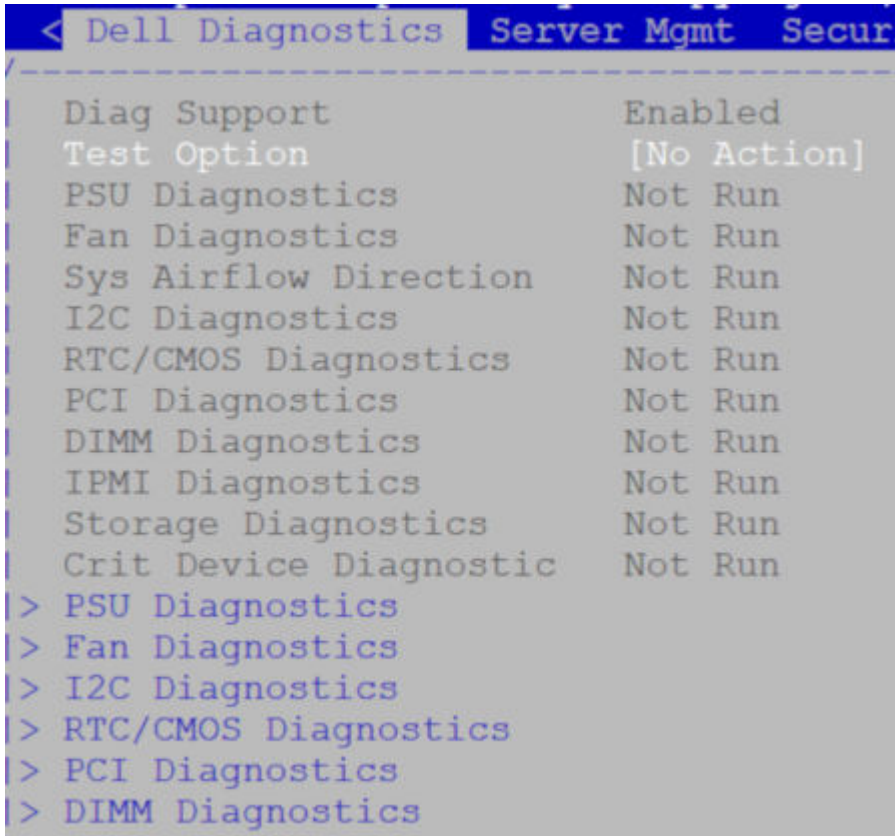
< Dell Diagnostics Server Mgmt Secur

| Diag Support | Enabled |
|---|---|
| Test Option | [No Action] |
| PSU Diagnostics | Not Run |
| Fan Diagnostics | Not Run |
| Sys Airflow Direction | Not Run |
| I2C Diagnostics | Not Run |
| RTC/CMOS Diagnostics | Not Run |
| PCI Diagnostics | Not Run |
| DIMM Diagnostics | Not Run |
| IPMI Diagnostics | Not Run |
| Storage Diagnostics | Not Run |
| Crit Device Diagnostic | Not Run |

> PSU Diagnostics
> Fan Diagnostics
> I2C Diagnostics
> RTC/CMOS Diagnostics
> PCI Diagnostics
> DIMM Diagnostics